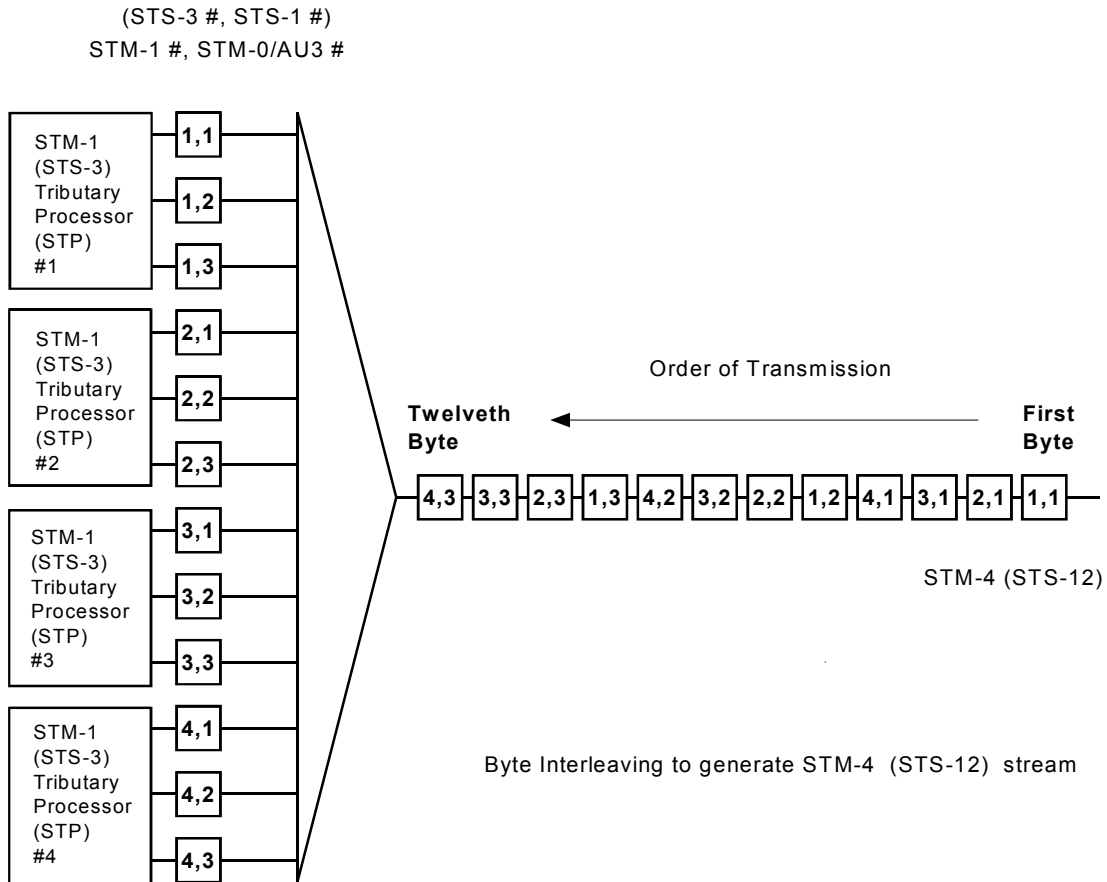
(STS-3 #, STS-1 #)
STM-1 #, STM-0/AU3 #

STM-1 (STS-3) Tributary Processor (STP) #1

1,1
1,2
1,3

STM-1 (STS-3) Tributary Processor (STP) #2

2,1
2,2
2,3

STM-1 (STS-3) Tributary Processor (STP) #3

3,1
3,2
3,3

STM-1 (STS-3) Tributary Processor (STP) #4

4,1
4,2
4,3

Order of Transmission

Twelveth Byte

First Byte

4,3 3,3 2,3 1,3 4,2 3,2 2,2 1,2 4,1 3,1 2,1 1,1

STM-4 (STS-12)

Byte Interleaving to generate STM-4 (STS-12) stream